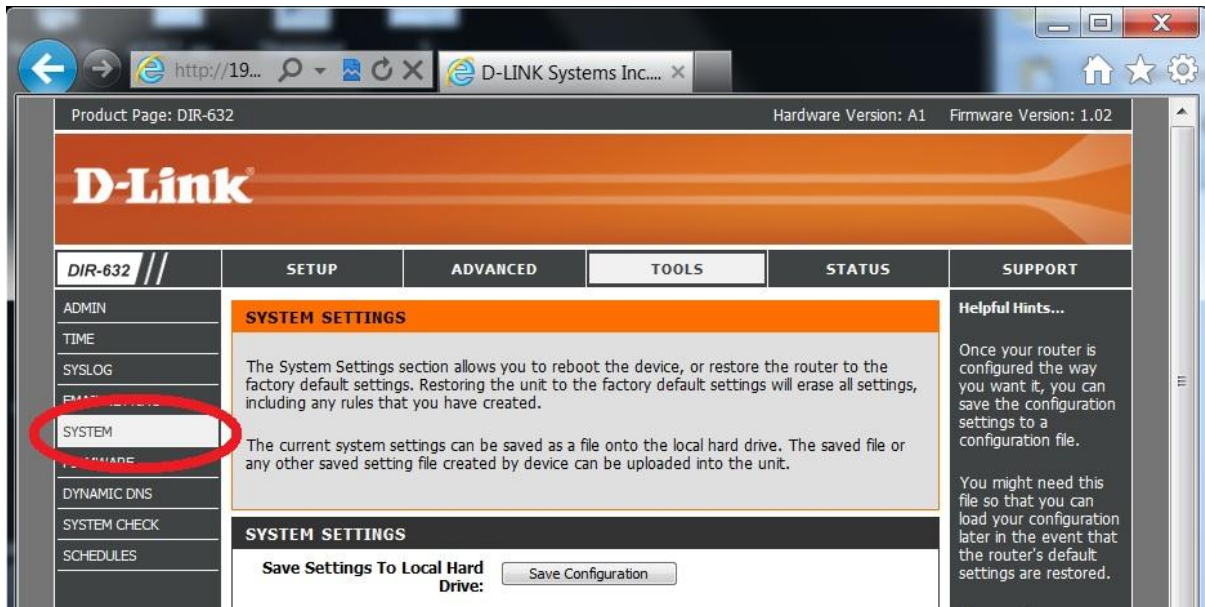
http://19...

D-LINK Systems Inc....

Product Page: DIR-632

Hardware Version: A1 Firmware Version: 1.02

D-Link

DIR-632

SETUP

ADVANCED

TOOLS

STATUS

SUPPORT

ADMIN

TIME

SYSLOG

EMA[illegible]

SYSTEM

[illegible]WARE

DYNAMIC DNS

SYSTEM CHECK

SCHEDULES

SYSTEM SETTINGS

The System Settings section allows you to reboot the device, or restore the router to the factory default settings. Restoring the unit to the factory default settings will erase all settings, including any rules that you have created.

The current system settings can be saved as a file onto the local hard drive. The saved file or any other saved setting file created by device can be uploaded into the unit.

SYSTEM SETTINGS

Save Settings To Local Hard Drive:

Save Configuration

Helpful Hints...

Once your router is configured the way you want it, you can save the configuration settings to a configuration file.

You might need this file so that you can load your configuration later in the event that the router's default settings are restored.